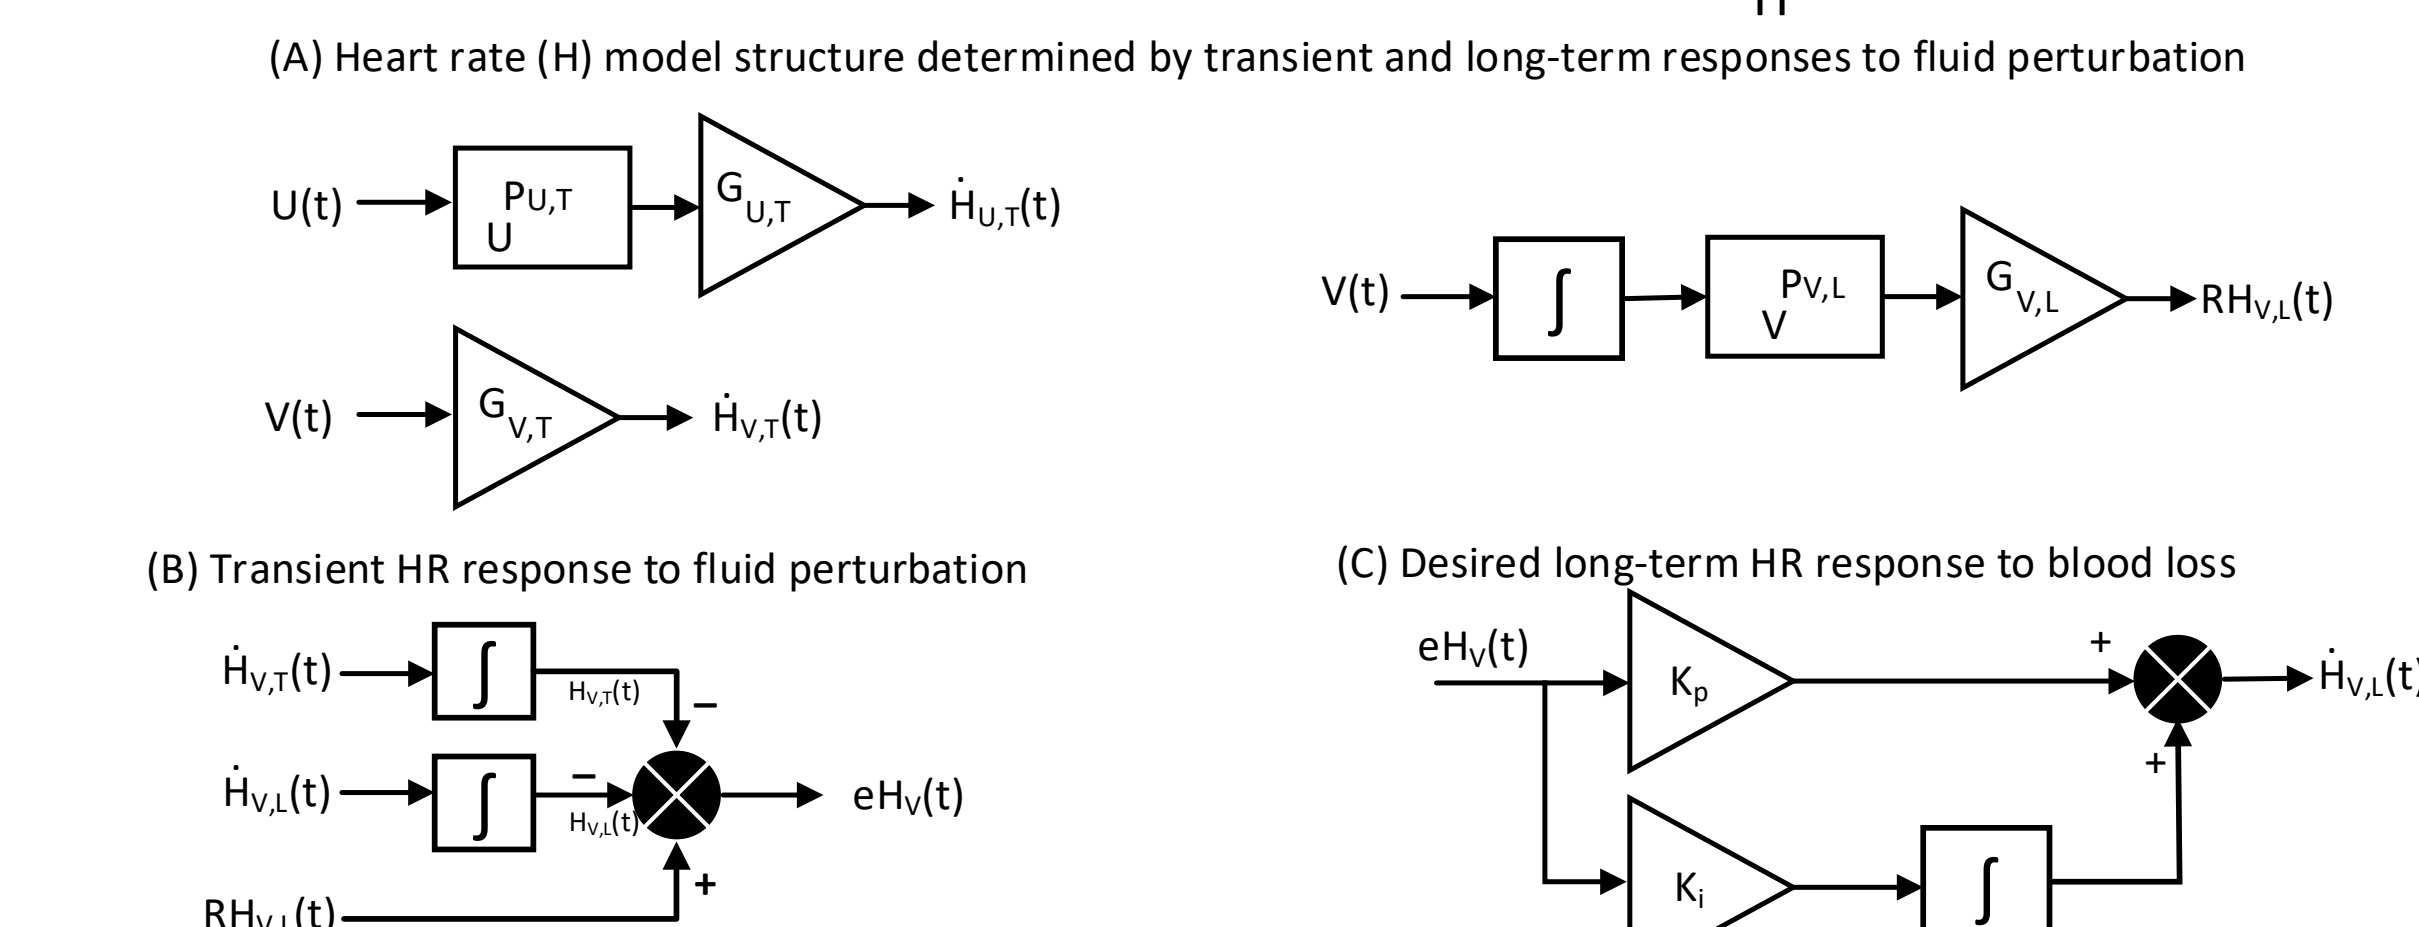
(A) Heart rate (H) model structure determined by transient and long-term responses to fluid perturbation

$U(t)$ $U^{P_{U,T}}$ $G_{U,T}$ $\dot{H}_{U,T}(t)$

$V(t)$ $G_{V,T}$ $\dot{H}_{V,T}(t)$

$V(t)$ $\int$ $V^{P_{V,L}}$ $G_{V,L}$ $RH_{V,L}(t)$

(B) Transient HR response to fluid perturbation

$\dot{H}_{V,T}(t)$ $\int$ $H_{V,T}(t)$ –

$\dot{H}_{V,L}(t)$ $\int$ – $H_{V,L}(t)$ $eH_V(t)$

$RH_{V,L}(t)$ +

(C) Desired long-term HR response to blood loss

$eH_V(t)$ $K_p$ + $\dot{H}_{V,L}(t$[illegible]

+

$K_i$ $\int$